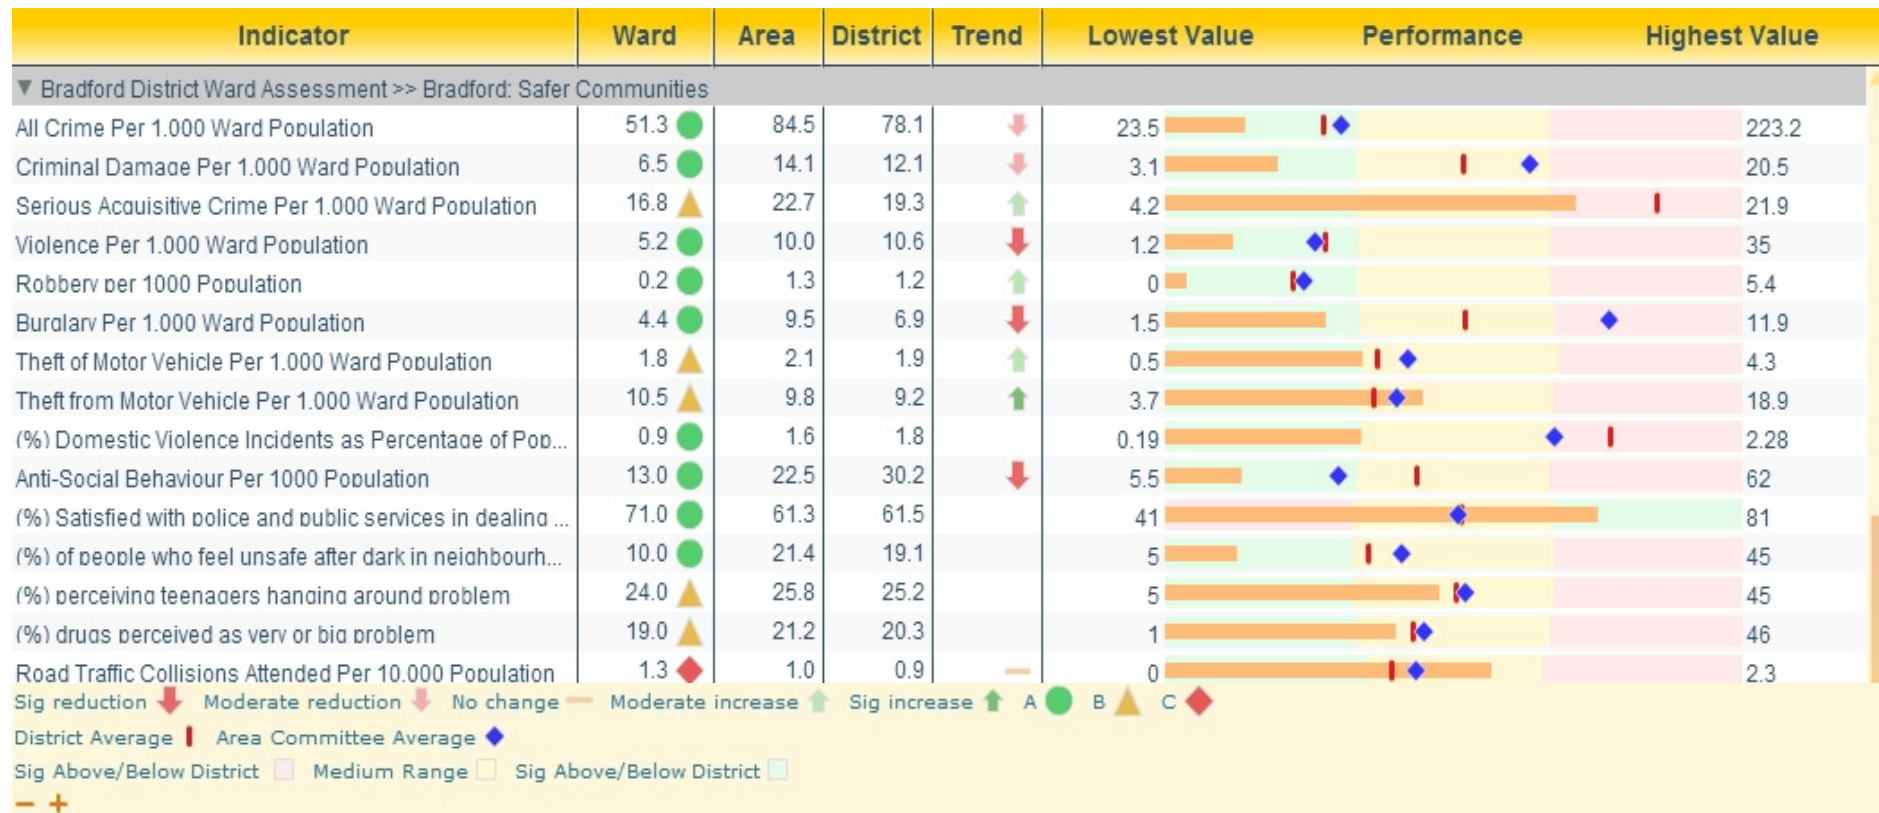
| Indicator | Ward | Area | District | Trend | Lowest Value | Performance | Highest Value |
|---|---|---|---|---|---|---|---|
| ▼ Bradford District Ward Assessment >> Bradford: Safer Communities | | | | | | | |
| All Crime Per 1,000 Ward Population | 51.3 | 84.5 | 78.1 | | 23.5 | | 223.2 |
| Criminal Damage Per 1,000 Ward Population | 6.5 | 14.1 | 12.1 | | 3.1 | | 20.5 |
| Serious Acquisitive Crime Per 1,000 Ward Population | 16.8 | 22.7 | 19.3 | | 4.2 | | 21.9 |
| Violence Per 1,000 Ward Population | 5.2 | 10.0 | 10.6 | | 1.2 | | 35 |
| Robbery per 1000 Population | 0.2 | 1.3 | 1.2 | | 0 | | 5.4 |
| Burglary Per 1,000 Ward Population | 4.4 | 9.5 | 6.9 | | 1.5 | | 11.9 |
| Theft of Motor Vehicle Per 1,000 Ward Population | 1.8 | 2.1 | 1.9 | | 0.5 | | 4.3 |
| Theft from Motor Vehicle Per 1,000 Ward Population | 10.5 | 9.8 | 9.2 | | 3.7 | | 18.9 |
| (%) Domestic Violence Incidents as Percentage of Pop... | 0.9 | 1.6 | 1.8 | | 0.19 | | 2.28 |
| Anti-Social Behaviour Per 1000 Population | 13.0 | 22.5 | 30.2 | | 5.5 | | 62 |
| (%) Satisfied with police and public services in dealing ... | 71.0 | 61.3 | 61.5 | | 41 | | 81 |
| (%) of people who feel unsafe after dark in neighbourh... | 10.0 | 21.4 | 19.1 | | 5 | | 45 |
| (%) perceiving teenagers hanging around problem | 24.0 | 25.8 | 25.2 | | 5 | | 45 |
| (%) drugs perceived as very or big problem | 19.0 | 21.2 | 20.3 | | 1 | | 46 |
| Road Traffic Collisions Attended Per 10,000 Population | 1.3 | 1.0 | 0.9 | | 0 | | 2.3 |

Sig reduction Moderate reduction No change Moderate increase Sig increase A B C

District Average Area Committee Average

Sig Above/Below District Medium Range Sig Above/Below District

− +